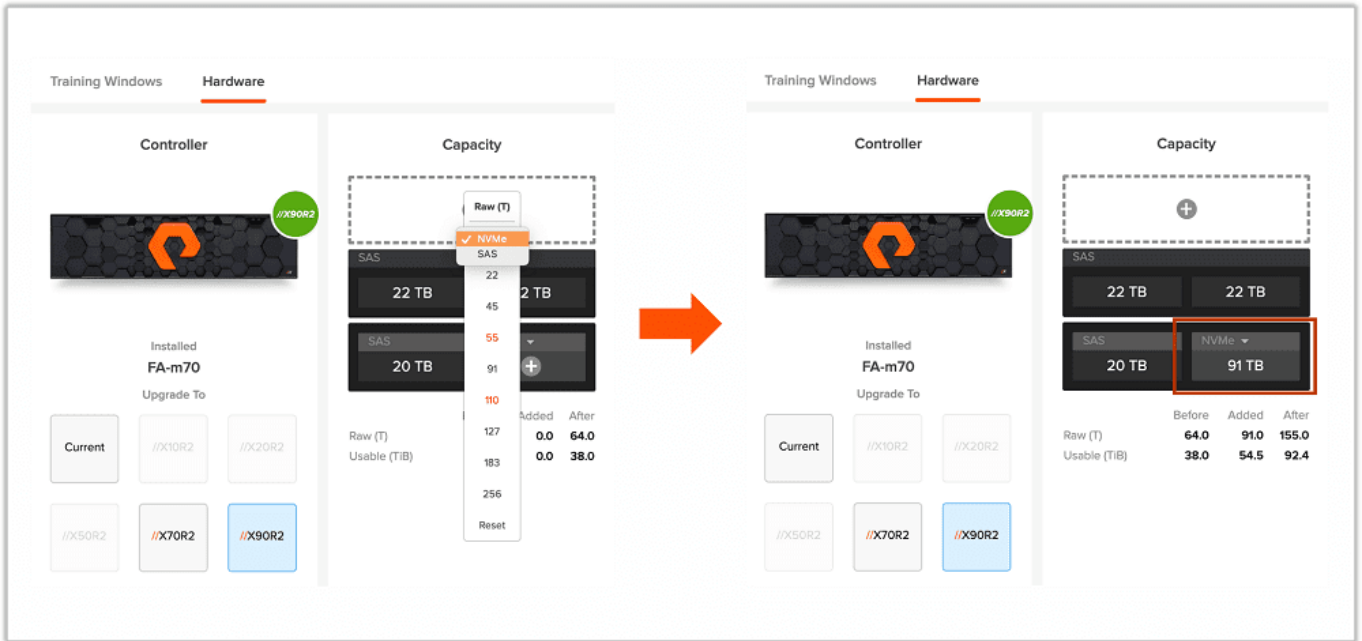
Training Windows Hardware

Controller

//X90R2

Installed
FA-m70
Upgrade To

Current
//X10R2
//X20R2
//X50R2
//X70R2
//X90R2

Capacity

Raw (T)
✓ NVMe
SAS
22
45
55
91
110
127
183
256
Reset

SAS
22 TB
2 TB

SAS
20 TB

Added After
Raw (T) 0.0 64.0
Usable (TiB) 0.0 38.0

Training Windows Hardware

Controller

//X90R2

Installed
FA-m70
Upgrade To

Current
//X10R2
//X20R2
//X50R2
//X70R2
//X90R2

Capacity

SAS
22 TB
22 TB

SAS
20 TB
NVMe
91 TB

| | Before | Added | After |
|---|---|---|---|
| Raw (T) | 64.0 | 91.0 | 155.0 |
| Usable (TiB) | 38.0 | 54.5 | 92.4 |